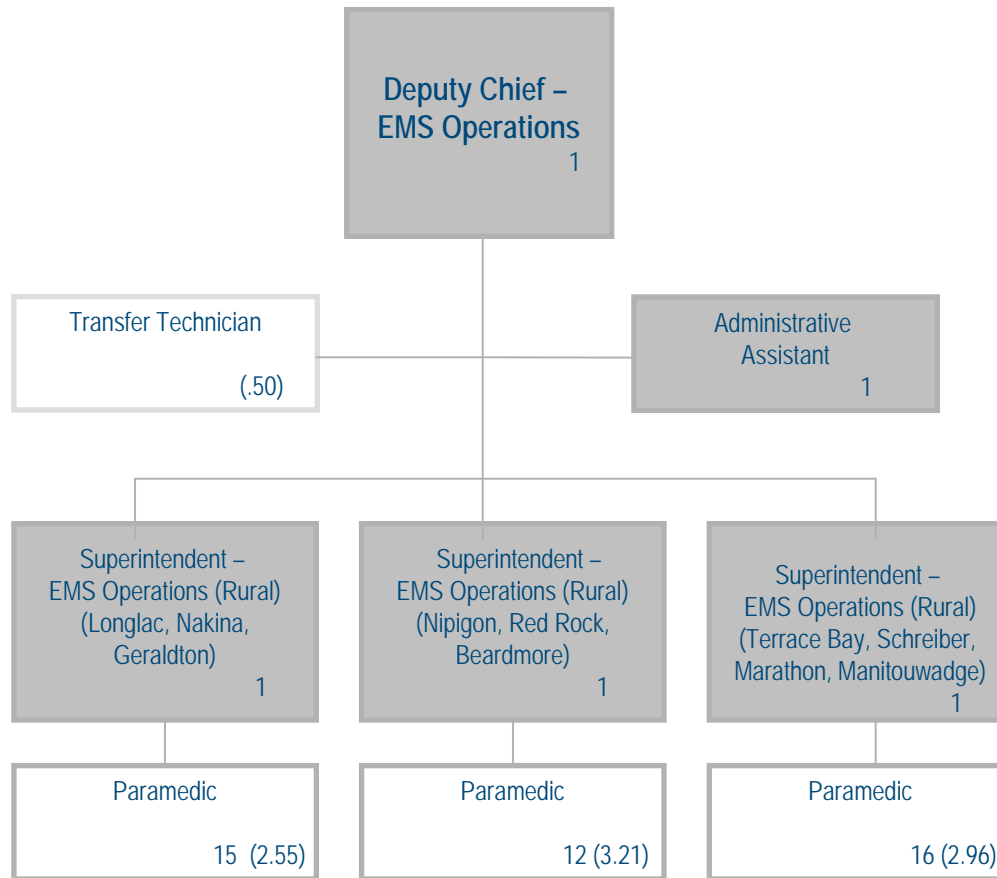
Deputy Chief – EMS Operations
1

Transfer Technician
(.50)

Administrative Assistant
1

Superintendent – EMS Operations (Rural) (Longlac, Nakina, Geraldton)
1

Superintendent – EMS Operations (Rural) (Nipigon, Red Rock, Beardmore)
1

Superintendent – EMS Operations (Rural) (Terrace Bay, Schreiber, Marathon, Manitouwadge)
1

Paramedic
15 (2.55)

Paramedic
12 (3.21)

Paramedic
16 (2.96)